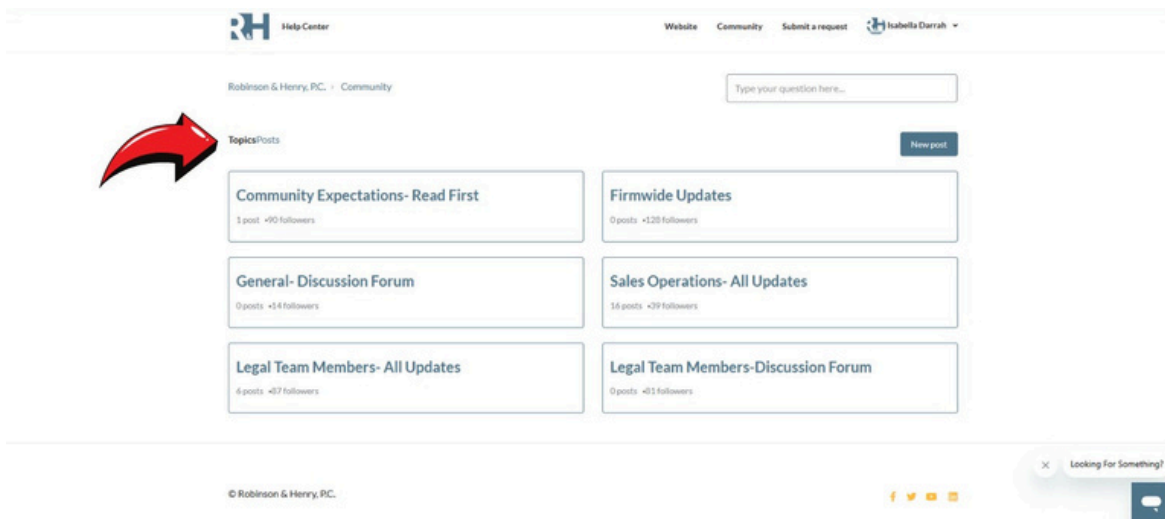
RH Help Center

Website Community Submit a request Isabella Darrah

Robinson & Henry, P.C. › Community

Type your question here...

TopicsPosts

New post

Community Expectations- Read First
1 post •90 followers

Firmwide Updates
0 posts •128 followers

General- Discussion Forum
0 posts •14 followers

Sales Operations- All Updates
16 posts •39 followers

Legal Team Members- All Updates
6 posts •87 followers

Legal Team Members-Discussion Forum
0 posts •81 followers

Looking For Something?

© Robinson & Henry, P.C.